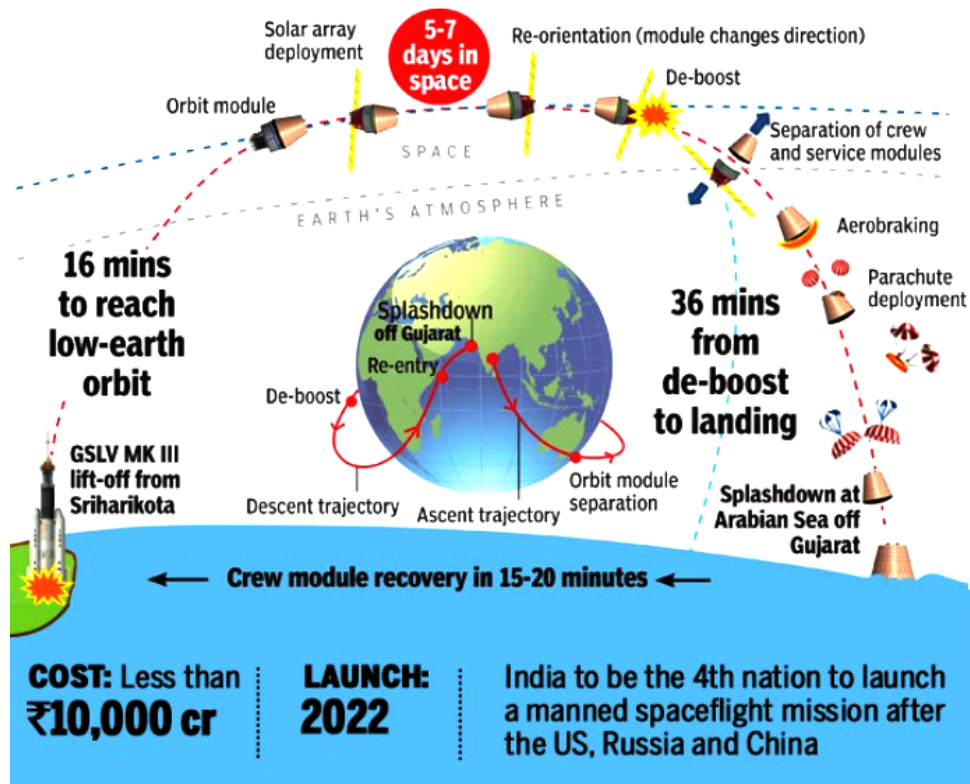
Solar array deployment

5-7 days in space

Re-orientation (module changes direction)

Orbit module

De-boost

SPACE

Separation of crew and service modules

EARTH'S ATMOSPHERE

Aerobraking

16 mins to reach low-earth orbit

Splashdown off Gujarat

Re-entry

De-boost

36 mins from de-boost to landing

Parachute deployment

GSLV MK III lift-off from Sriharikota

Descent trajectory

Ascent trajectory

Orbit module separation

Splashdown at Arabian Sea off Gujarat

← Crew module recovery in 15-20 minutes ←

COST: Less than ₹10,000 cr

LAUNCH: 2022

India to be the 4th nation to launch a manned spaceflight mission after the US, Russia and China